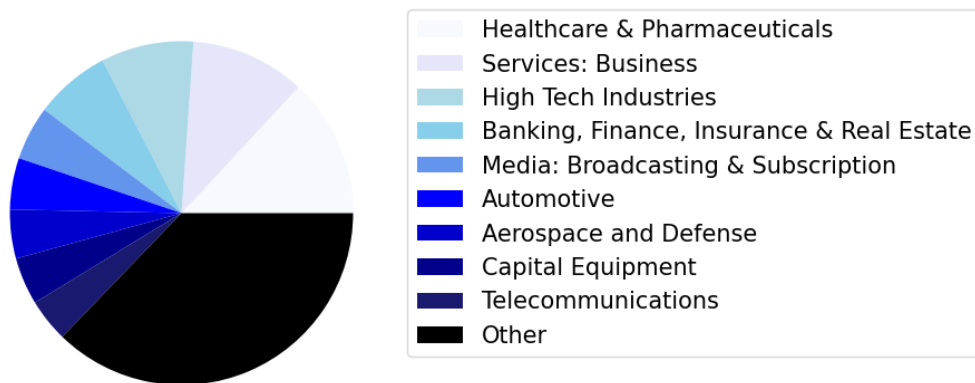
Healthcare & Pharmaceuticals
Services: Business
High Tech Industries
Banking, Finance, Insurance & Real Estate
Media: Broadcasting & Subscription
Automotive
Aerospace and Defense
Capital Equipment
Telecommunications
Other